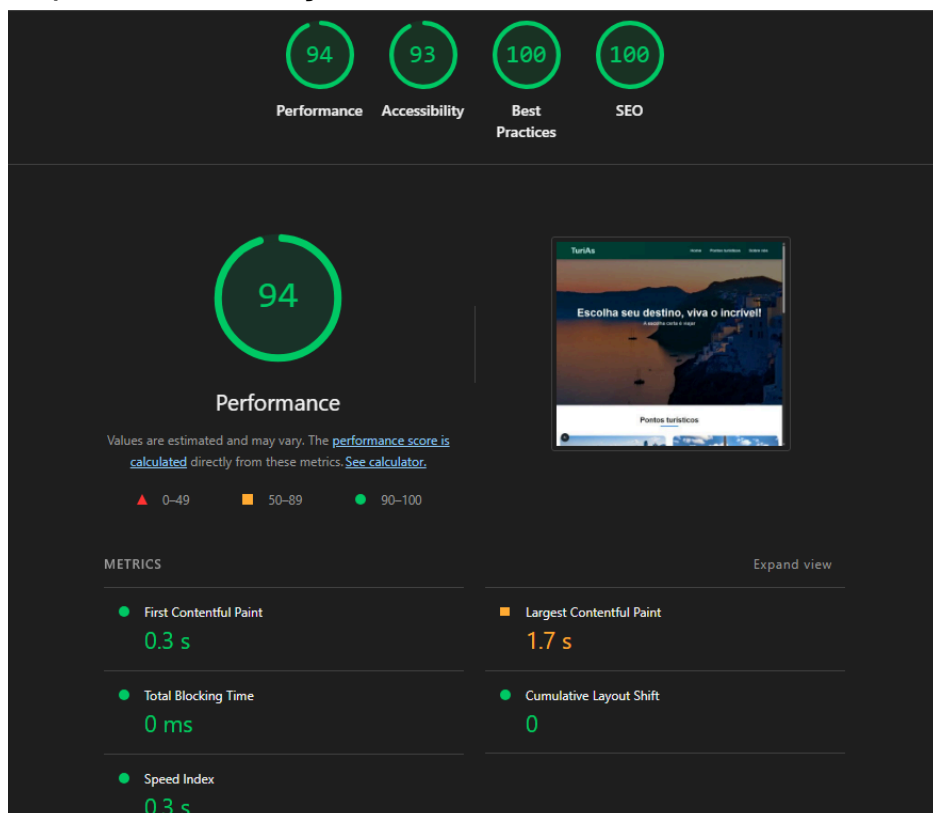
94
Performance

93
Accessibility

100
Best Practices

100
SEO

94

Performance

Values are estimated and may vary. The performance score is calculated directly from these metrics. See calculator.

0–49 50–89 90–100

TuriAs
Home Pontos turísticos Sobre nós

Escolha seu destino, viva o incrível!
A escolha certa é viajar

Pontos turísticos

METRICS

Expand view

First Contentful Paint
0.3 s

Largest Contentful Paint
1.7 s

Total Blocking Time
0 ms

Cumulative Layout Shift
0

Speed Index
0.3 s